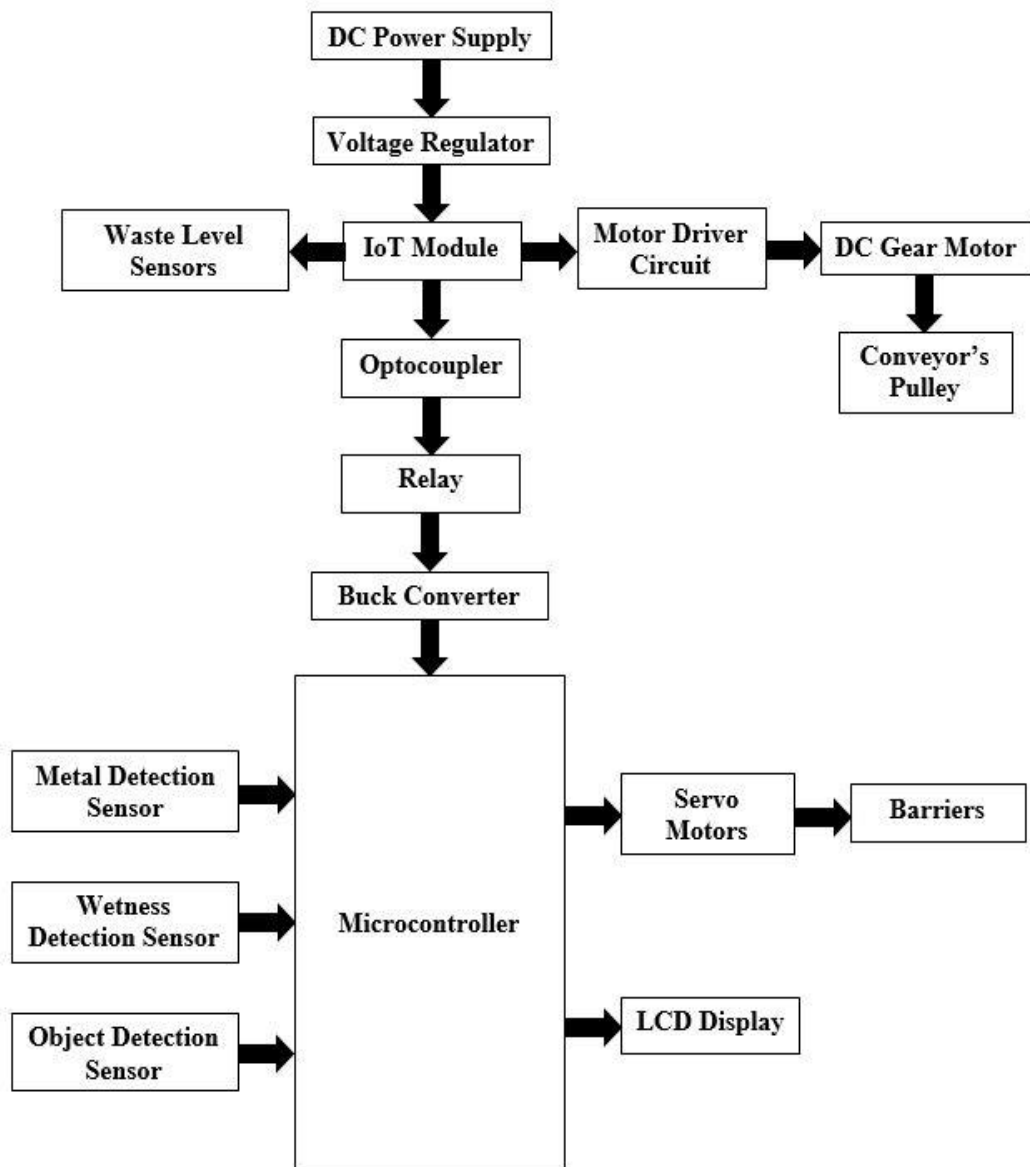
DC Power Supply

Voltage Regulator

Waste Level Sensors

IoT Module

Motor Driver Circuit

DC Gear Motor

Conveyor's Pulley

Optocoupler

Relay

Buck Converter

Metal Detection Sensor

Wetness Detection Sensor

Object Detection Sensor

Microcontroller

Servo Motors

Barriers

LCD Display